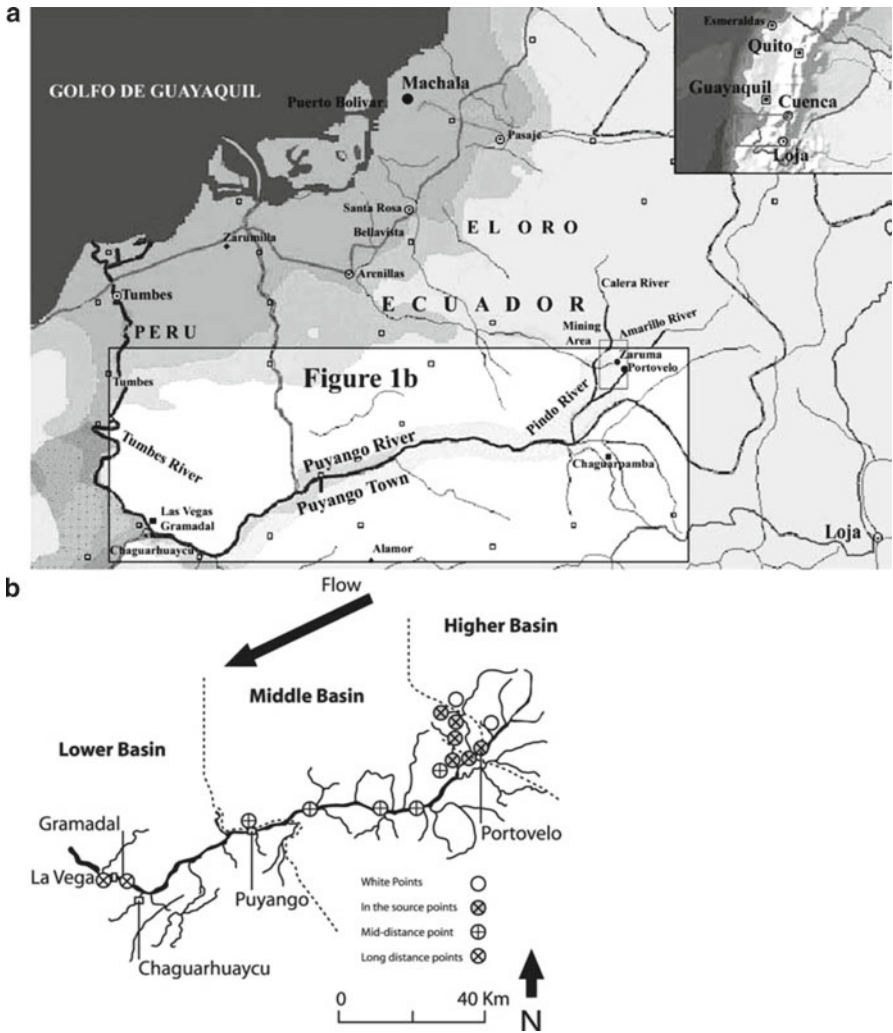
a

GOLFO DE GUAYAQUIL

Puerto Bolivar

Machala

Pasaje

Esmeraldas

Quito

Guayaquil

Cuenca

Loja

Santa Rosa

Bellavista

Arenillas

Zarumilla

Tumbes

EL ORO

ECUADOR

PERU

Calera River

Mining Area

Amarillo River

Zaruma

Portovelo

Tumbes

Figure 1b

Tumbes River

Puyango River

Puyango Town

Pindo River

Chaguarpamba

Las Vegas

Gramadal

Chaguarhuaycu

Alamor

Loja

b

Flow

Higher Basin

Middle Basin

Lower Basin

Gramadal

La Vega

Puyango

Portovelo

Chaguarhuaycu

White Points

In the source points

Mid-distance point

Long distance points

0

40 Km

N